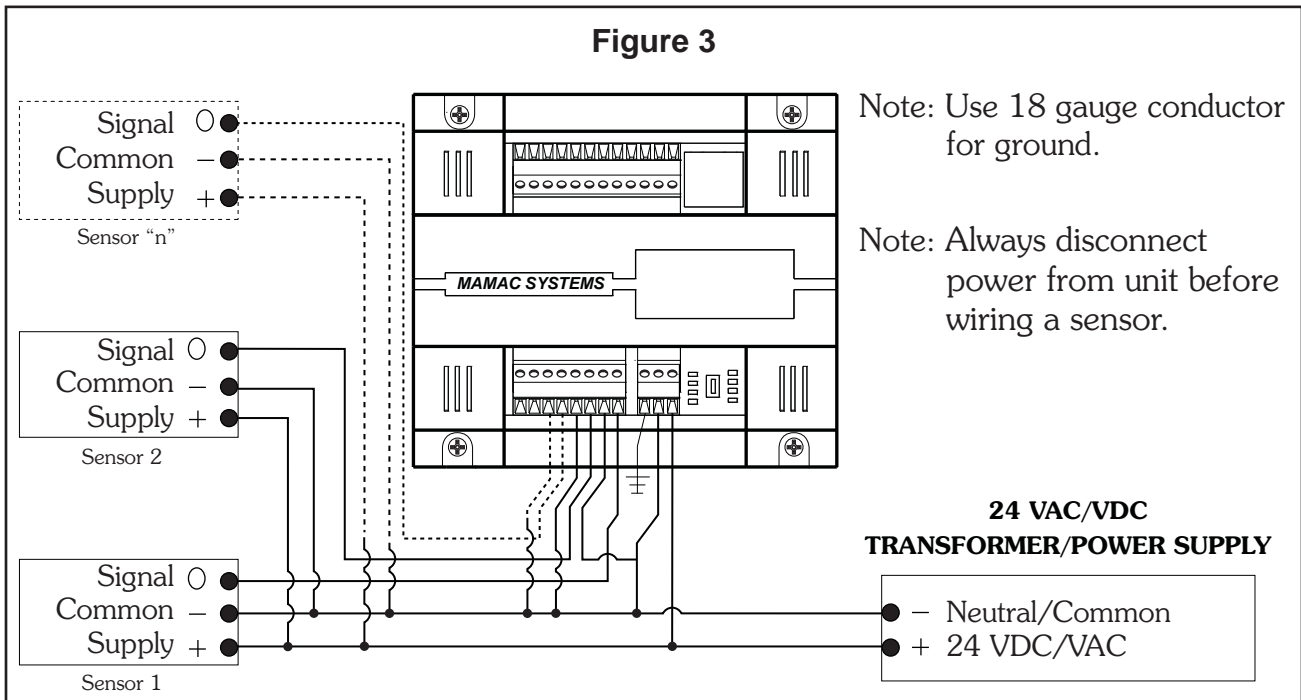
Figure 3

Signal
Common –
Supply +
Sensor "n"

Signal
Common –
Supply +
Sensor 2

Signal
Common –
Supply +
Sensor 1

MAMAC SYSTEMS

Note: Use 18 gauge conductor for ground.

Note: Always disconnect power from unit before wiring a sensor.

24 VAC/VDC
TRANSFORMER/POWER SUPPLY

– Neutral/Common
+ 24 VDC/VAC